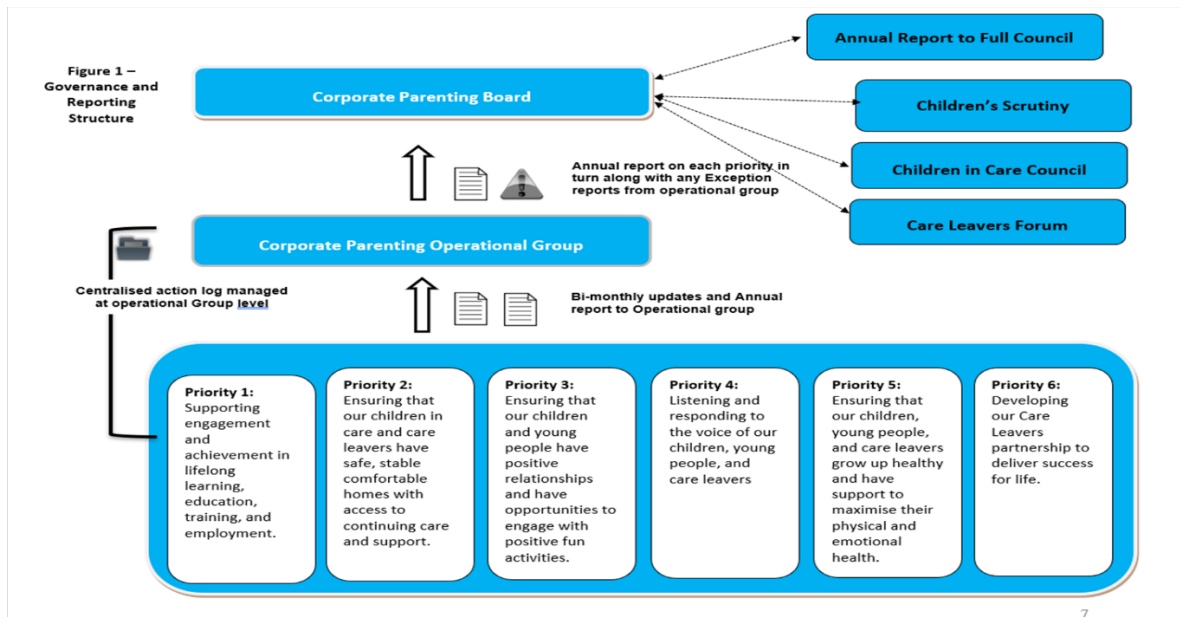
Figure 1 – Governance and Reporting Structure

Corporate Parenting Board

Annual Report to Full Council

Children's Scrutiny

Children in Care Council

Care Leavers Forum

Annual report on each priority in turn along with any Exception reports from operational group

Corporate Parenting Operational Group

Centralised action log managed at operational Group level

Bi-monthly updates and Annual report to Operational group

Priority 1: Supporting engagement and achievement in lifelong learning, education, training, and employment.

Priority 2: Ensuring that our children in care and care leavers have safe, stable comfortable homes with access to continuing care and support.

Priority 3: Ensuring that our children and young people have positive relationships and have opportunities to engage with positive fun activities.

Priority 4: Listening and responding to the voice of our children, young people, and care leavers

Priority 5: Ensuring that our children, young people, and care leavers grow up healthy and have support to maximise their physical and emotional health.

Priority 6: Developing our Care Leavers partnership to deliver success for life.

7